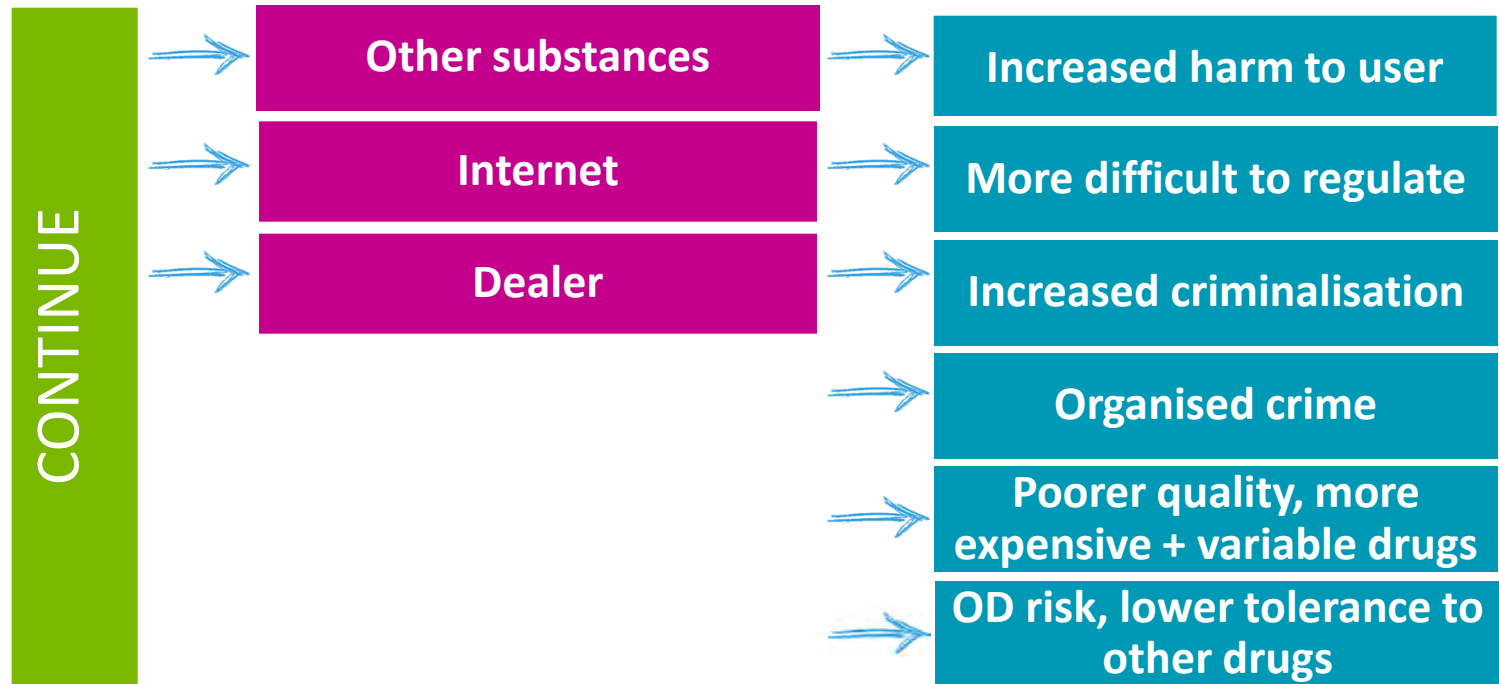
CONTINUE

Other substances

Internet

Dealer

Increased harm to user

More difficult to regulate

Increased criminalisation

Organised crime

Poorer quality, more expensive + variable drugs

OD risk, lower tolerance to other drugs